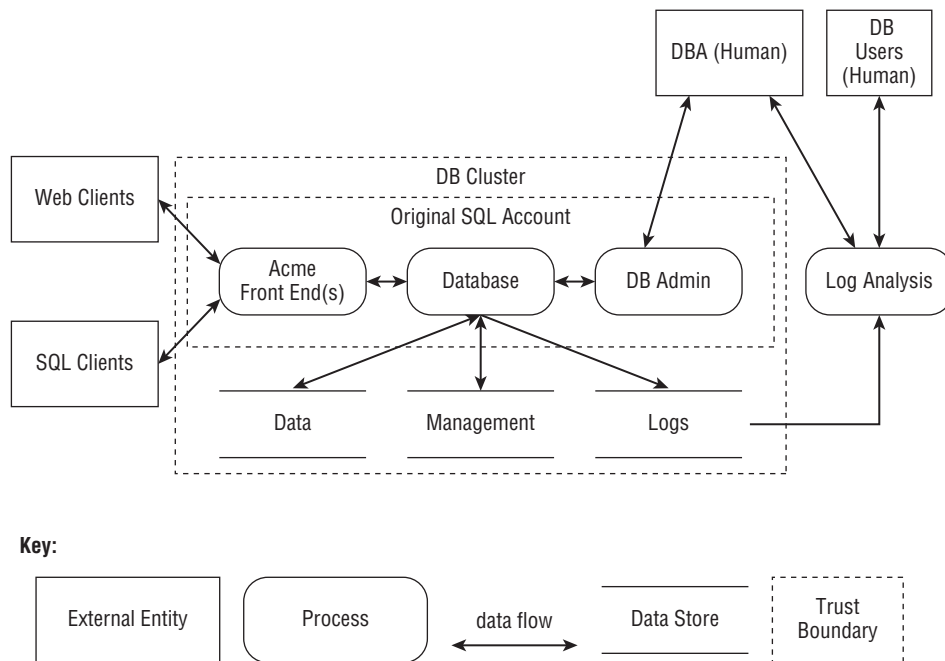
DBA (Human)

DB Users (Human)

DB Cluster

Original SQL Account

Web Clients

Acme Front End(s)

Database

DB Admin

Log Analysis

SQL Clients

Data

Management

Logs

Key:

External Entity

Process

data flow

Data Store

Trust Boundary